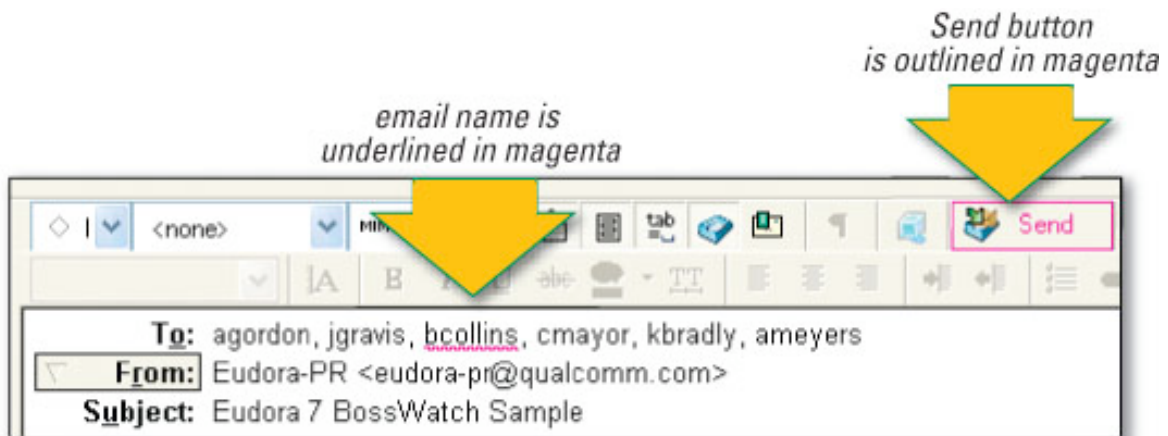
Send button is outlined in magenta

email name is underlined in magenta

<none>

MIM

tab

Send

To: agordon, jgravis, bcollins, cmayor, kbradly, ameyers
From: Eudora-PR <eudora-pr@qualcomm.com>
Subject: Eudora 7 BossWatch Sample